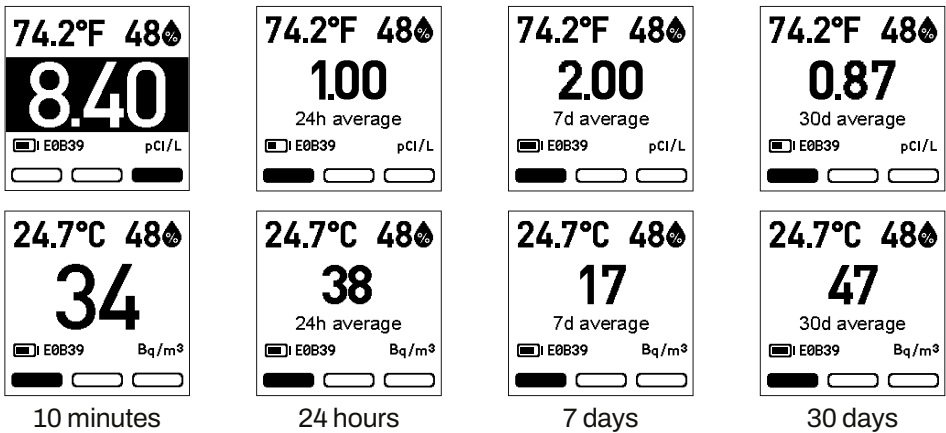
74.2°F 48%
8.40
E0B39 pCI/L

74.2°F 48%
1.00
24h average
E0B39 pCI/L

74.2°F 48%
2.00
7d average
E0B39 pCI/L

74.2°F 48%
0.87
30d average
E0B39 pCI/L

24.7°C 48%
34
E0B39 Bq/m³

24.7°C 48%
38
24h average
E0B39 Bq/m³

24.7°C 48%
17
7d average
E0B39 Bq/m³

24.7°C 48%
47
30d average
E0B39 Bq/m³

10 minutes

24 hours

7 days

30 days